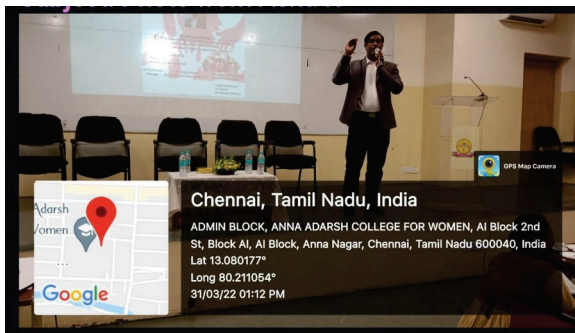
GPS Map Camera

Adarsh
Vomen

Google

Chennai, Tamil Nadu, India

ADMIN BLOCK, ANNA ADARSH COLLEGE FOR WOMEN, AI Block 2nd St, Block AI, AI Block, Anna Nagar, Chennai, Tamil Nadu 600040, India
Lat 13.080177°
Long 80.211054°
31/03/22 01:12 PM